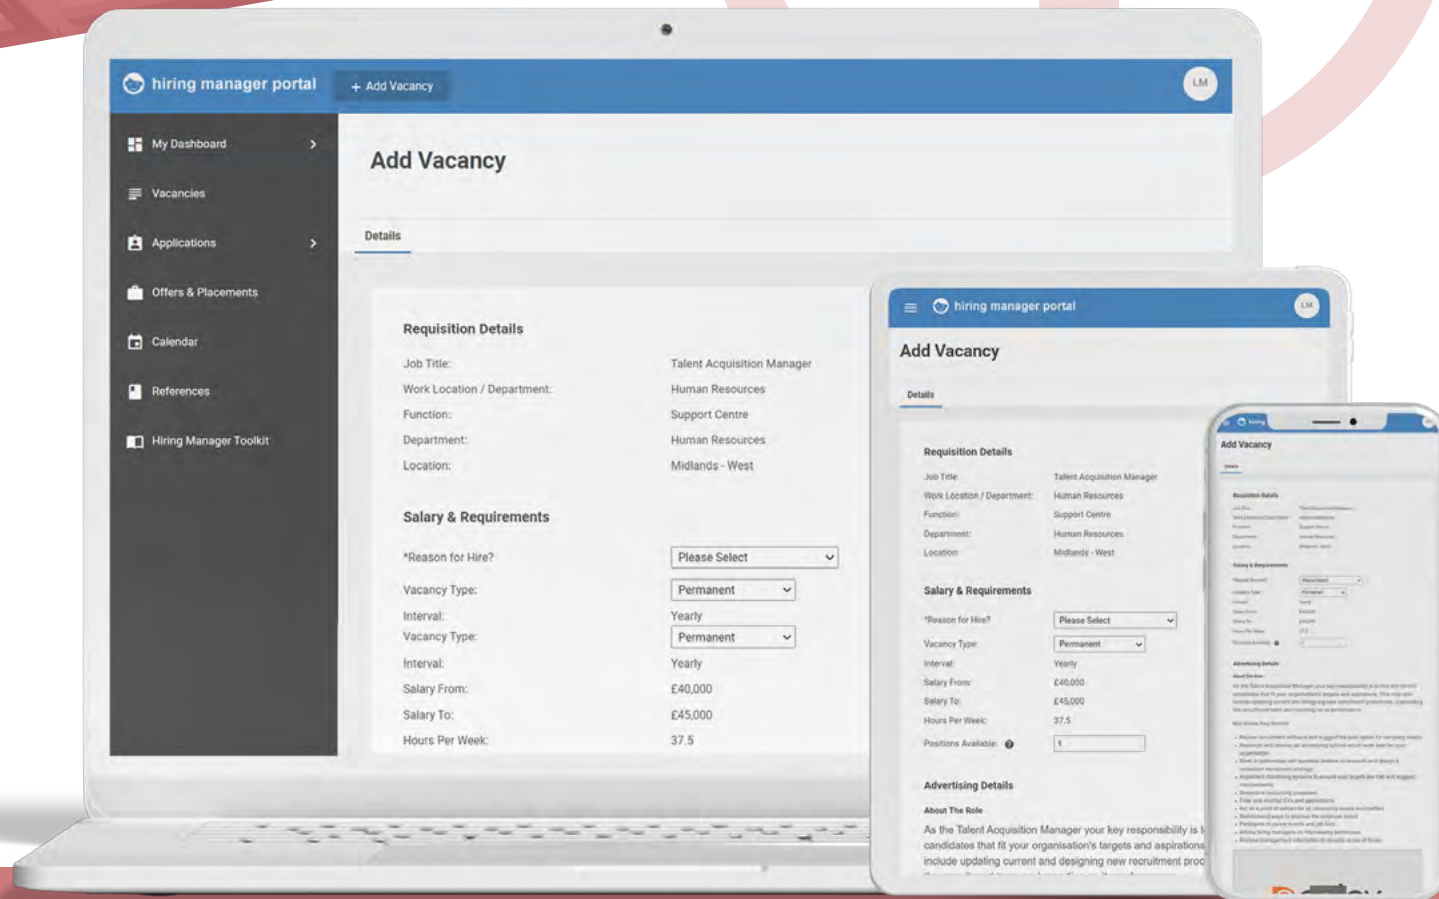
hiring manager portal
+ Add Vacancy
LM

My Dashboard
Vacancies
Applications
Offers & Placements
Calendar
References
Hiring Manager Toolkit

Add Vacancy

Details

Requisition Details

| | |
|---|---|
| Job Title: | Talent Acquisition Manager |
| Work Location / Department: | Human Resources |
| Function: | Support Centre |
| Department: | Human Resources |
| Location: | Midlands - West |

Salary & Requirements

| | |
|---|---|
| *Reason for Hire? | Please Select |
| Vacancy Type: | Permanent |
| Interval: | Yearly |
| Vacancy Type: | Permanent |
| Interval: | Yearly |
| Salary From: | £40,000 |
| Salary To: | £45,000 |
| Hours Per Week: | 37.5 |

hiring manager portal
LM

Add Vacancy

Details

Requisition Details

| | |
|---|---|
| Job Title: | Talent Acquisition Manager |
| Work Location / Department: | Human Resources |
| Function: | Support Centre |
| Department: | Human Resources |
| Location: | Midlands - West |

Salary & Requirements

| | |
|---|---|
| *Reason for Hire? | Please Select |
| Vacancy Type: | Permanent |
| Interval: | Yearly |
| Salary From: | £40,000 |
| Salary To: | £45,000 |
| Hours Per Week: | 37.5 |
| Positions Available: | 1 |

Advertising Details

About The Role

As the Talent Acquisition Manager your key responsibility is t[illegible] candidates that fit your organisation's targets and aspirations include updating current and designing new recruitment proc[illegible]

Add Vacancy

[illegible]